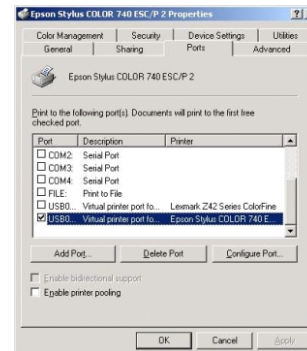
Epson Stylus COLOR 740 ESC/P 2 Properties

Color Management | Security | Device Settings | Utilities
General | Sharing | Ports | Advanced

Epson Stylus COLOR 740 ESC/P 2

Print to the following port(s). Documents will print to the first free checked port.

| Port | Description | Printer |
|---|---|---|
| ☐ COM2: | Serial Port | |
| ☐ COM3: | Serial Port | |
| ☐ COM4: | Serial Port | |
| ☐ FILE: | Print to File | |
| ☐ USB0... | Virtual printer port fo... | Lexmark Z42 Series ColorFine |
| ☑ USB0... | Virtual printer port fo... | Epson Stylus COLOR 740 E... |

Add Port... | Delete Port | Configure Port...

☐ Enable bidirectional support
☐ Enable printer pooling

OK | Cancel | Apply